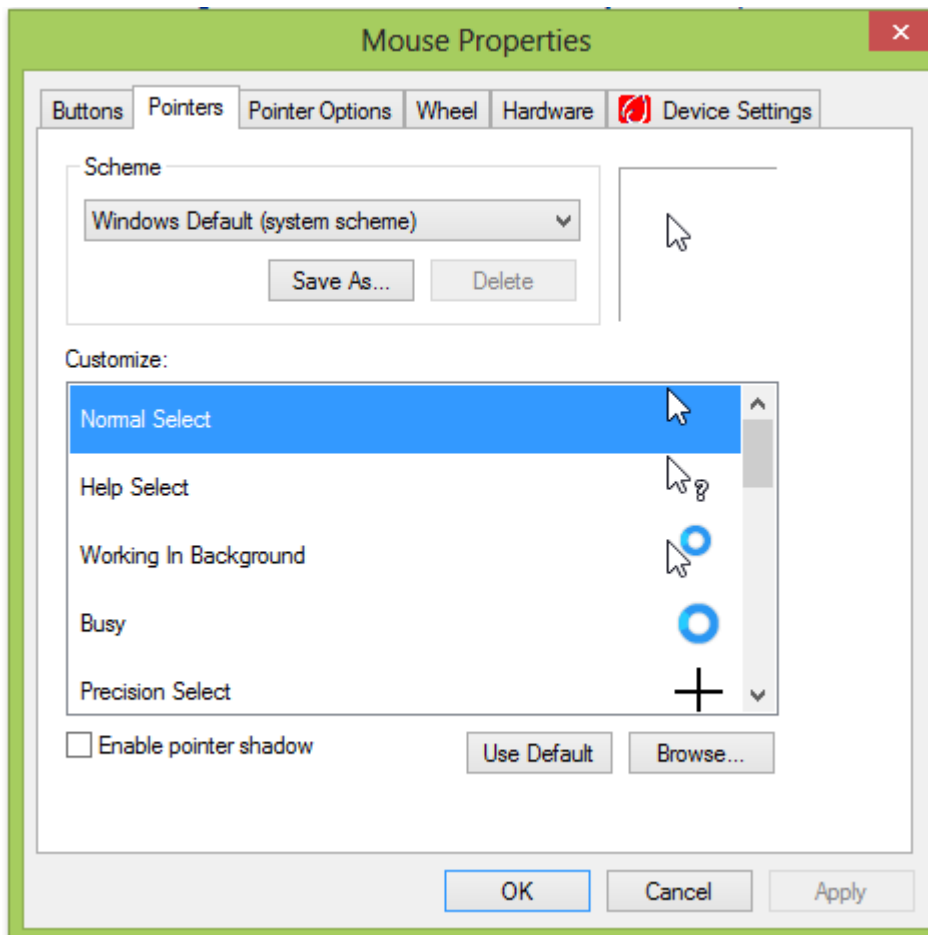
Mouse Properties

Buttons | Pointers | Pointer Options | Wheel | Hardware | Device Settings

Scheme

Windows Default (system scheme)

Save As...

Delete

Customize:

Normal Select

Help Select

Working In Background

Busy

Precision Select

Enable pointer shadow

Use Default

Browse...

OK

Cancel

Apply